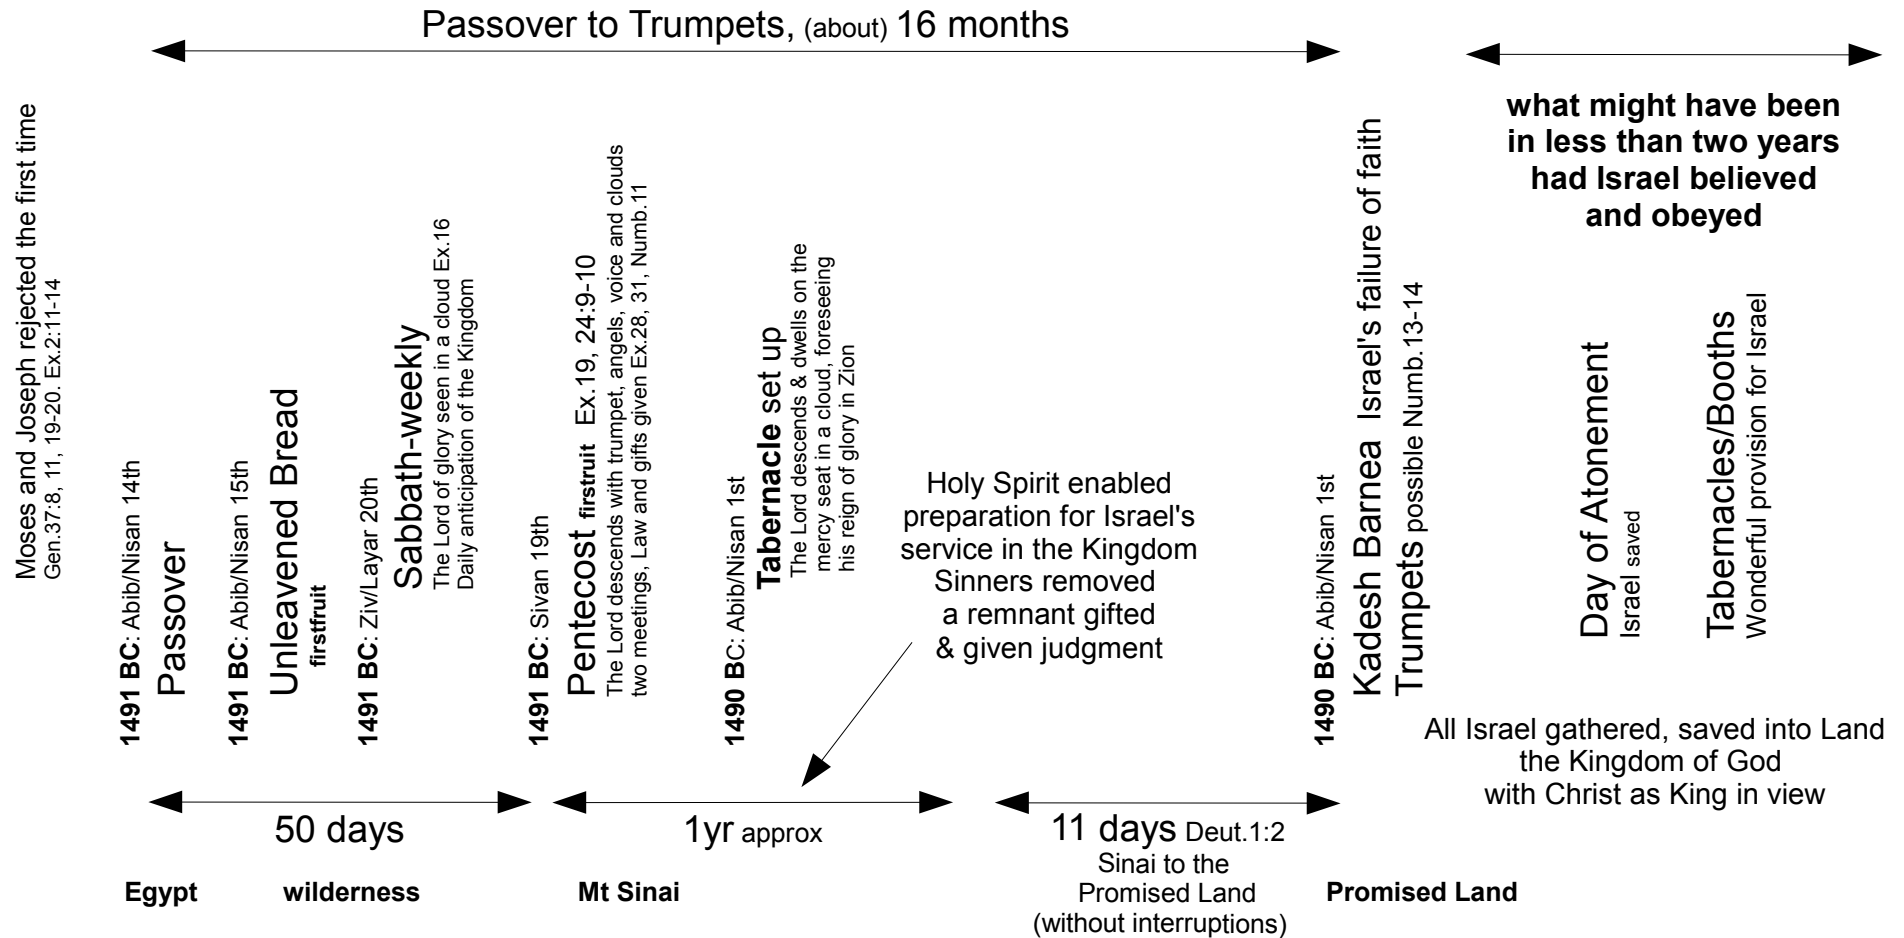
Passover to Trumpets, (about) 16 months

Moses and Joseph rejected the first time
Gen.37:8, 11, 19-20. Ex.2:11-14

1491 BC: Abib/Nisan 14th
Passover

1491 BC: Abib/Nisan 15th
Unleavened Bread
firstfruit

1491 BC: Ziv/Layar 20th
Sabbath-weekly
The Lord of glory seen in a cloud Ex.16
Daily anticipation of the Kingdom

1491 BC: Sivan 19th
Pentecost firstfruit Ex.19, 24:9-10
The Lord descends with trumpet, angels, voice and clouds two meetings, Law and gifts given Ex.28, 31, Numb.11

1490 BC: Abib/Nisan 1st
Tabernacle set up
The Lord descends & dwells on the mercy seat in a cloud, foreseeing his reign of glory in Zion

Holy Spirit enabled preparation for Israel's service in the Kingdom
Sinners removed
a remnant gifted
& given judgment

1490 BC: Abib/Nisan 1st
Kadesh Barnea Israel's failure of faith
Trumpets possible Numb.13-14

what might have been in less than two years had Israel believed and obeyed

Day of Atonement
Israel saved

Tabernacles/Booths
Wonderful provision for Israel

All Israel gathered, saved into Land the Kingdom of God with Christ as King in view

50 days

1yr approx

11 days Deut.1:2
Sinai to the Promised Land (without interruptions)

Egypt wilderness Mt Sinai Promised Land